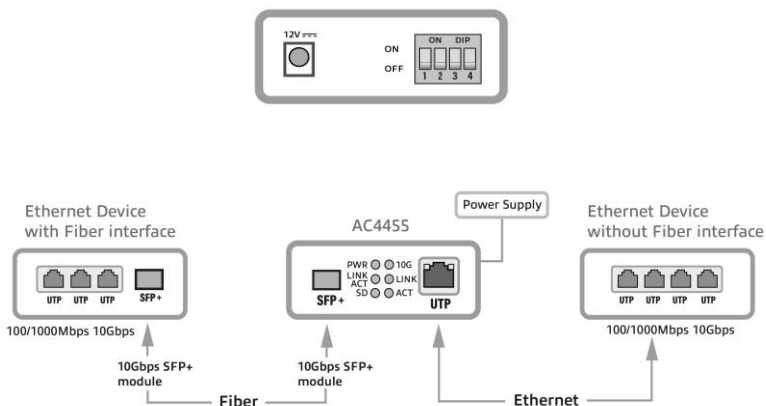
12V ⎓

ON
OFF

ON DIP
1 2 3 4

Ethernet Device with Fiber interface

UTP UTP UTP SFP+

100/1000Mbps 10Gbps

AC4455

Power Supply

SFP+

PWR
LINK ACT
SD

10G
LINK
ACT

UTP

Ethernet Device without Fiber interface

UTP UTP UTP UTP

100/1000Mbps 10Gbps

10Gbps SFP+ module

10Gbps SFP+ module

Fiber

Ethernet